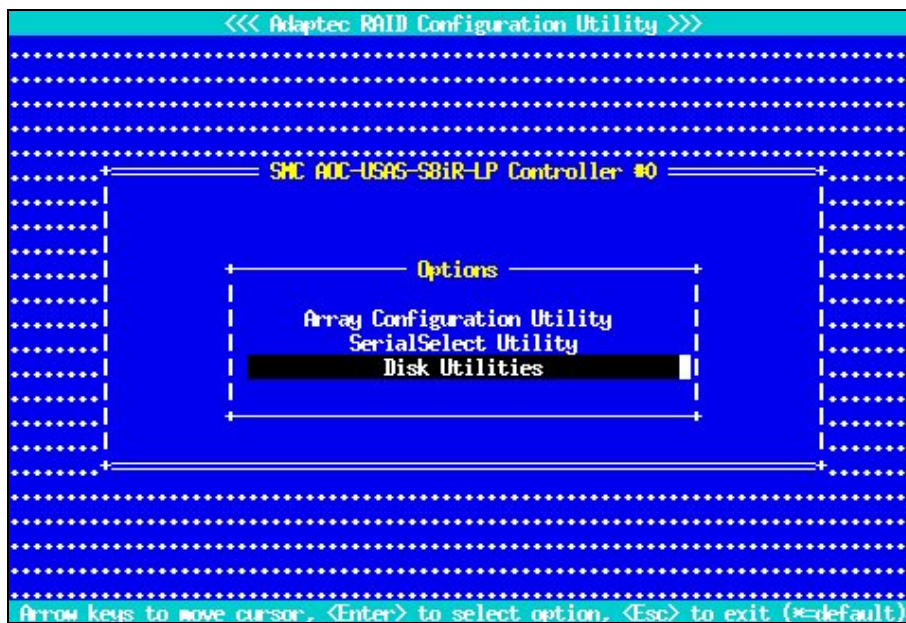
<<< Adaptec RAID Configuration Utility >>>

SMC AOC-USAS-S8iR-LP Controller #0

Options

Array Configuration Utility
SerialSelect Utility
Disk Utilities

Arrow keys to move cursor, <Enter> to select option, <Esc> to exit (*=default)